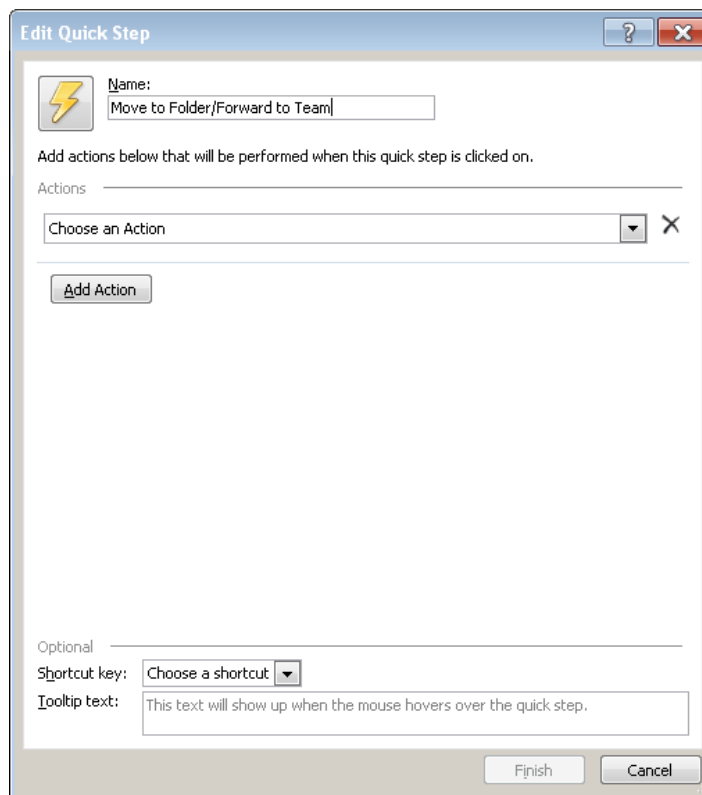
Edit Quick Step

?

Name:

Move to Folder/Forward to Team

Add actions below that will be performed when this quick step is clicked on.

Actions

Choose an Action

Add Action

Optional

Shortcut key: Choose a shortcut

Tooltip text: This text will show up when the mouse hovers over the quick step.

Finish

Cancel